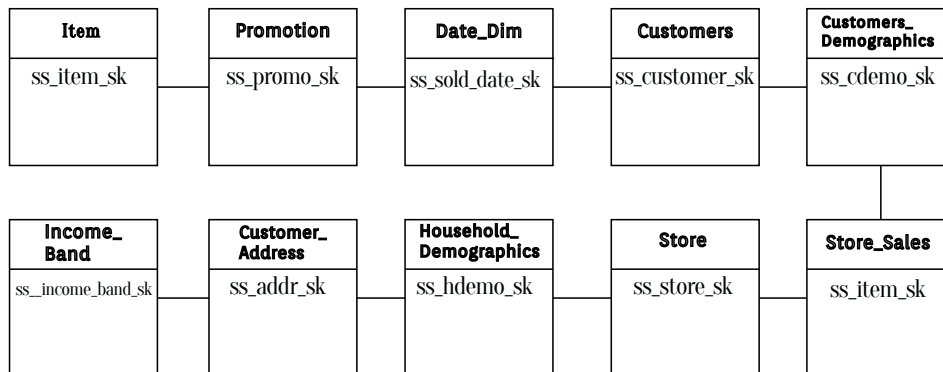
Item
ss_item_sk

Promotion
ss_promo_sk

Date_Dim
ss_sold_date_sk

Customers
ss_customer_sk

Customers_ Demographics
ss_cdemo_sk

Income_ Band
ss_income_band_sk

Customer_ Address
ss_addr_sk

Household_ Demographics
ss_hdemo_sk

Store
ss_store_sk

Store_Sales
ss_item_sk